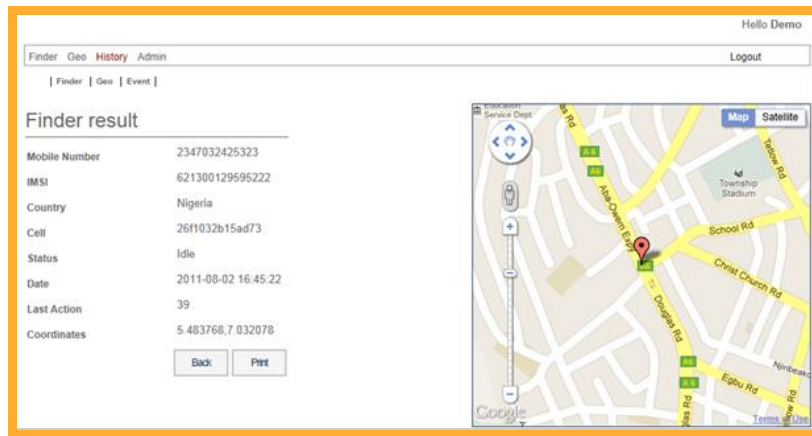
Hello Demo

Finder Geo History Admin

Logout

| Finder | Geo | Event |

Finder result

| Mobile Number | 2347032425323 |
|---|---|
| IMSI | 621300129595222 |
| Country | Nigeria |
| Cell | 26f1032b15ad73 |
| Status | Idle |
| Date | 2011-08-02 16:45:22 |
| Last Action | 39 |
| Coordinates | 5.483768,7.032078 |

Back Print

Education Service Dept

Map Satellite

Township Stadium

School Rd

Christ Church Rd

Aba-Owerri Expy

Douglas Rd

Egbu Rd

Njribeako

A6

Google

Terms of Use